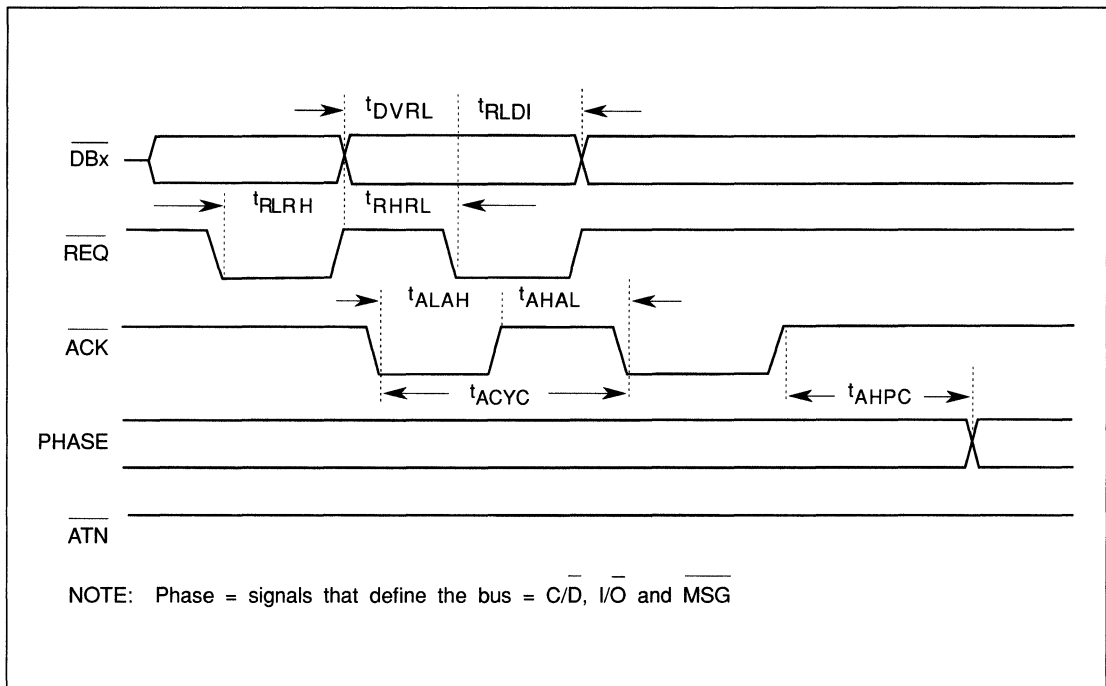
$t_{DVRL}$ $t_{RLDI}$

$\overline{DBx}$

$t_{RLRH}$ $t_{RHRL}$

$\overline{REQ}$

$t_{ALAH}$ $t_{AHAL}$

$\overline{ACK}$

$t_{ACYC}$ $t_{AHPC}$

PHASE

$\overline{ATN}$

NOTE: Phase = signals that define the bus = $C/\overline{D}$, $I/\overline{O}$ and $\overline{MSG}$